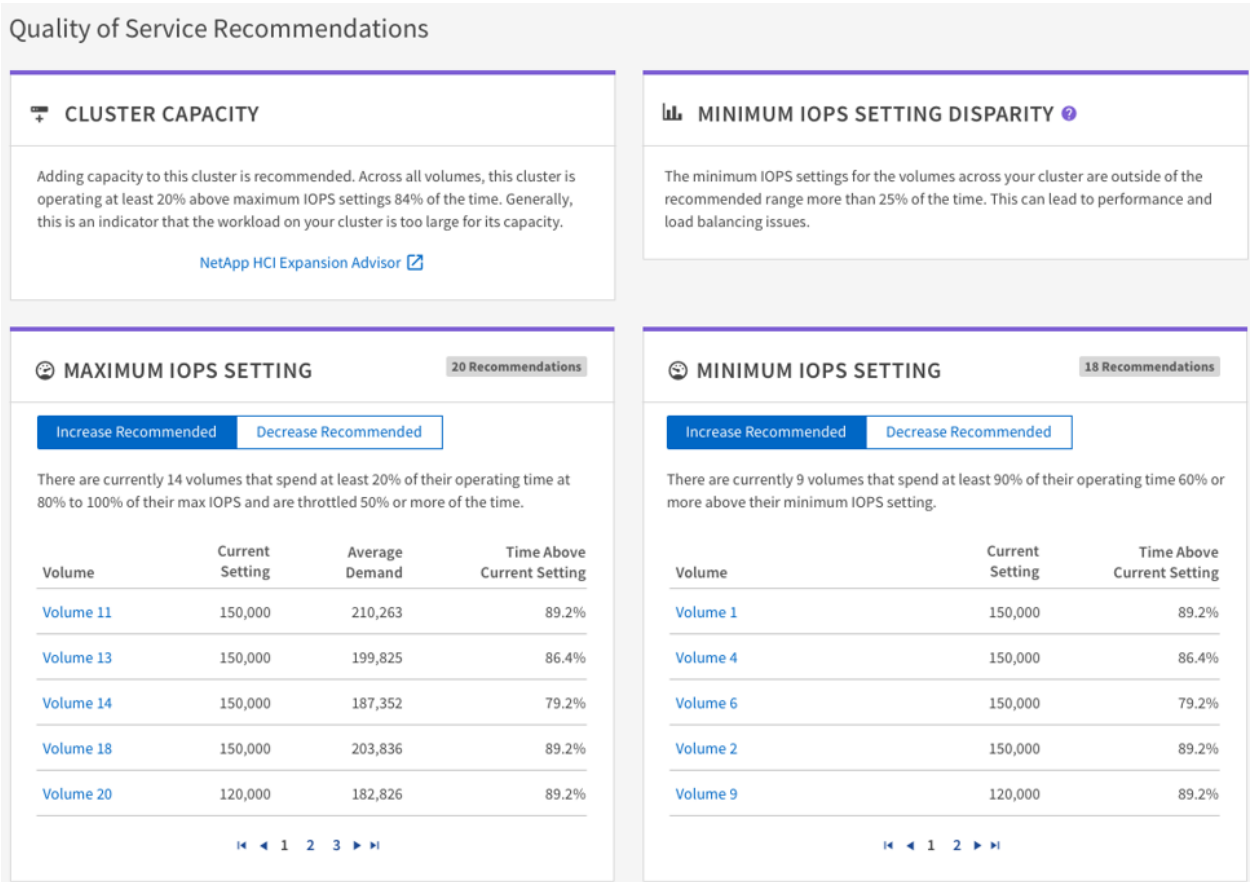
Quality of Service Recommendations

CLUSTER CAPACITY

Adding capacity to this cluster is recommended. Across all volumes, this cluster is operating at least 20% above maximum IOPS settings 84% of the time. Generally, this is an indicator that the workload on your cluster is too large for its capacity.

NetApp HCI Expansion Advisor

MINIMUM IOPS SETTING DISPARITY

The minimum IOPS settings for the volumes across your cluster are outside of the recommended range more than 25% of the time. This can lead to performance and load balancing issues.

MAXIMUM IOPS SETTING

20 Recommendations

Increase Recommended | Decrease Recommended

There are currently 14 volumes that spend at least 20% of their operating time at 80% to 100% of their max IOPS and are throttled 50% or more of the time.

| Volume | Current Setting | Average Demand | Time Above Current Setting |
|---|---|---|---|
| Volume 11 | 150,000 | 210,263 | 89.2% |
| Volume 13 | 150,000 | 199,825 | 86.4% |
| Volume 14 | 150,000 | 187,352 | 79.2% |
| Volume 18 | 150,000 | 203,836 | 89.2% |
| Volume 20 | 120,000 | 182,826 | 89.2% |

1 2 3

MINIMUM IOPS SETTING

18 Recommendations

Increase Recommended | Decrease Recommended

There are currently 9 volumes that spend at least 90% of their operating time 60% or more above their minimum IOPS setting.

| Volume | Current Setting | Time Above Current Setting |
|---|---|---|
| Volume 1 | 150,000 | 89.2% |
| Volume 4 | 150,000 | 86.4% |
| Volume 6 | 150,000 | 79.2% |
| Volume 2 | 150,000 | 89.2% |
| Volume 9 | 120,000 | 89.2% |

1 2